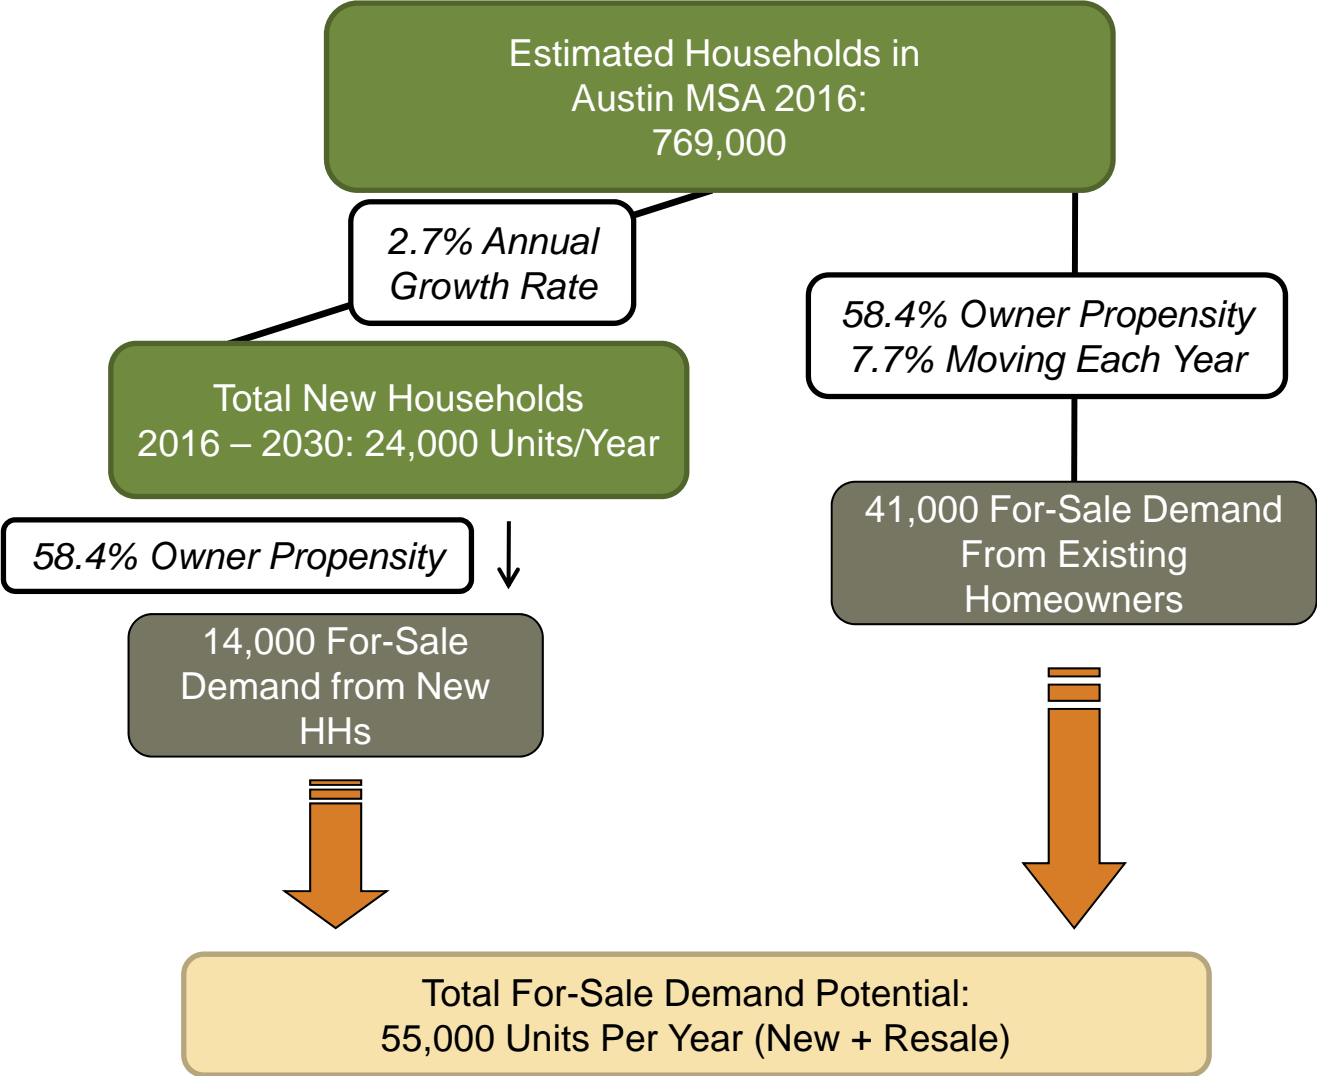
Estimated Households in Austin MSA 2016: 769,000

2.7% Annual Growth Rate

Total New Households 2016 – 2030: 24,000 Units/Year

58.4% Owner Propensity

14,000 For-Sale Demand from New HHs

58.4% Owner Propensity 7.7% Moving Each Year

41,000 For-Sale Demand From Existing Homeowners

Total For-Sale Demand Potential: 55,000 Units Per Year (New + Resale)